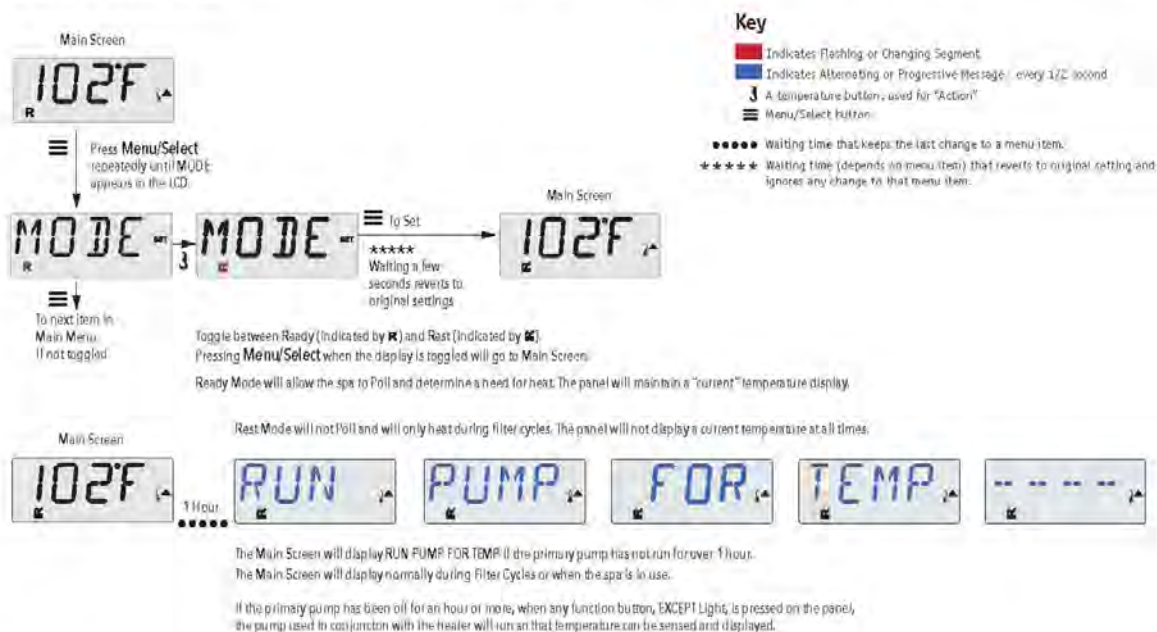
Key

Indicates Flashing or Changing Segment

Indicates Alternating or Progressive Message - every 1/2 second

A temperature button, used for "Action"

Menu/Select button

●●●●● Waiting time that keeps the last change to a menu item.

★★★★★ Waiting time (depends on menu item) that reverts to original setting and ignores any change to that menu item.

Main Screen

102°F

R

Press Menu/Select repeatedly until MODE appears in the LCD.

MODE

R

MODE

To Set

★★★★★
Waiting a few seconds reverts to original settings

Main Screen

102°F

To next item in Main Menu if not toggled

Toggle between Ready (Indicated by R) and Rest (Indicated by R).
Pressing Menu/Select when the display is toggled will go to Main Screen.

Ready Mode will allow the spa to Poll and determine a need for heat. The panel will maintain a "current" temperature display.

Rest Mode will not Poll and will only heat during filter cycles. The panel will not display a current temperature at all times.

Main Screen

102°F

1 Hour
●●●●●

RUN

PUMP

FOR

TEMP

-- -- -- --

The Main Screen will display RUN PUMP FOR TEMP if the primary pump has not run for over 1 hour.
The Main Screen will display normally during Filter Cycles or when the spa is in use.

If the primary pump has been off for an hour or more, when any function button, EXCEPT Light, is pressed on the panel, the pump used in conjunction with the heater will run so that temperature can be sensed and displayed.